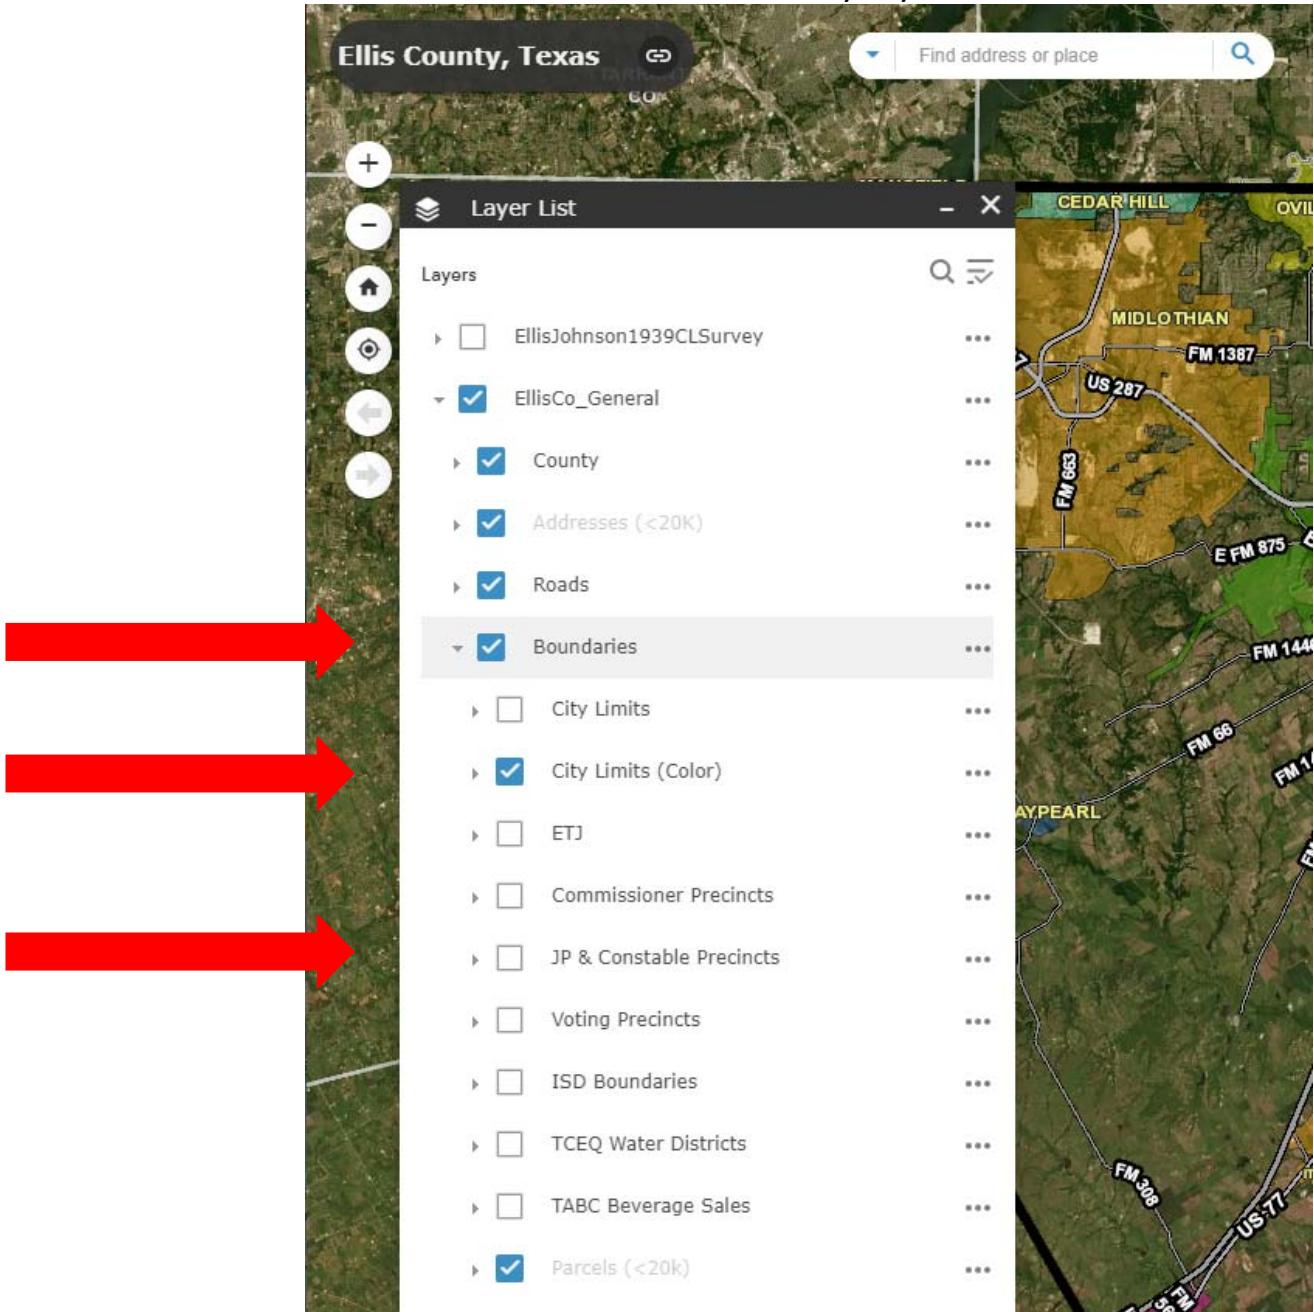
Ellis County, Texas

Find address or place

Layer List

Layers

EllisJohnson1939CLSurvey

EllisCo_General

County

Addresses (<20K)

Roads

Boundaries

City Limits

City Limits (Color)

ETJ

Commissioner Precincts

JP & Constable Precincts

Voting Precincts

ISD Boundaries

TCEQ Water Districts

TABC Beverage Sales

Parcels (<20k)

CEDAR HILL
OVIL
MIDLOTHIAN
FM 1387
US 287
FM 663
E FM 875
FM 144
FM 66
FM 1
AYPEARL
FM 308
US 77
FM